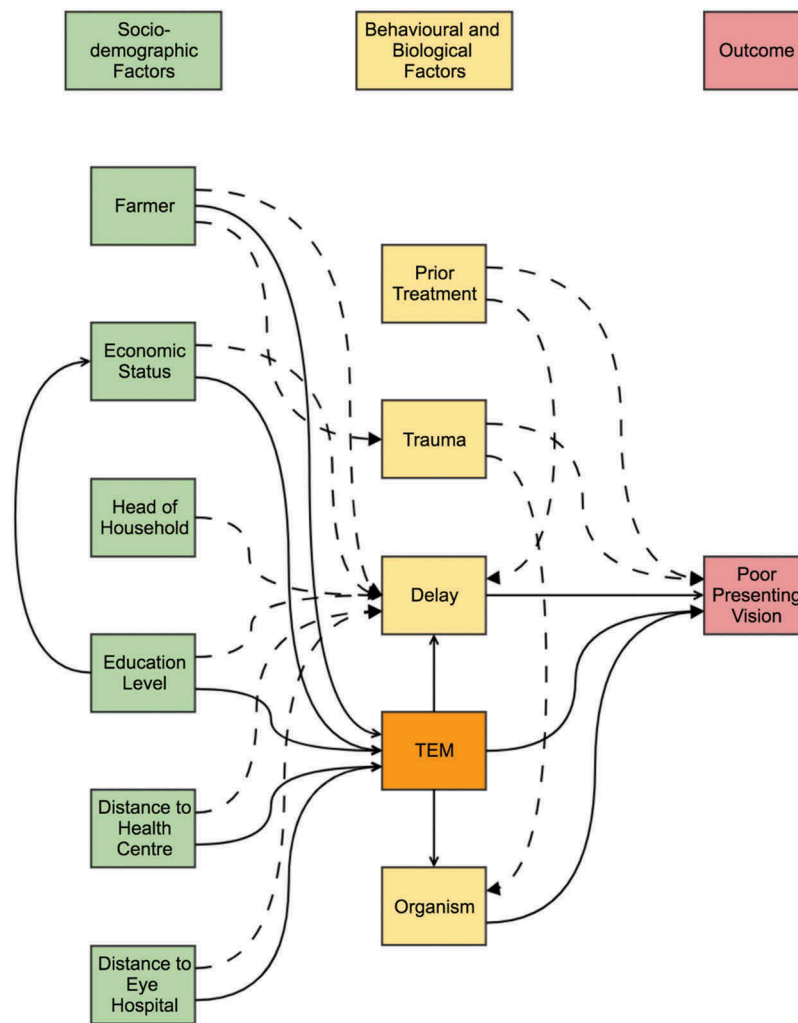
Socio-demographic Factors

Behavioural and Biological Factors

Outcome

Farmer

Prior Treatment

Economic Status

Trauma

Head of Household

Delay

Poor Presenting Vision

Education Level

TEM

Distance to Health Centre

Organism

Distance to Eye Hospital